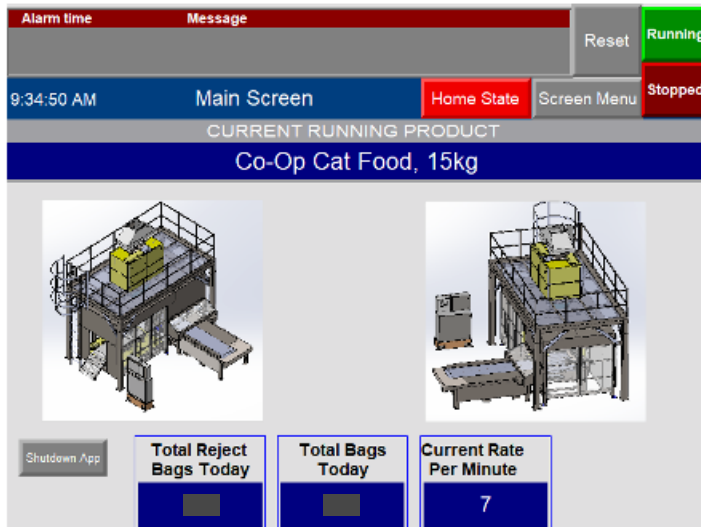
Alarm time Message

Reset

Running

Stopped

9:34:50 AM

Main Screen

Home State

Screen Menu

CURRENT RUNNING PRODUCT

Co-Op Cat Food, 15kg

Shutdown App

Total Reject Bags Today

Total Bags Today

Current Rate Per Minute

7